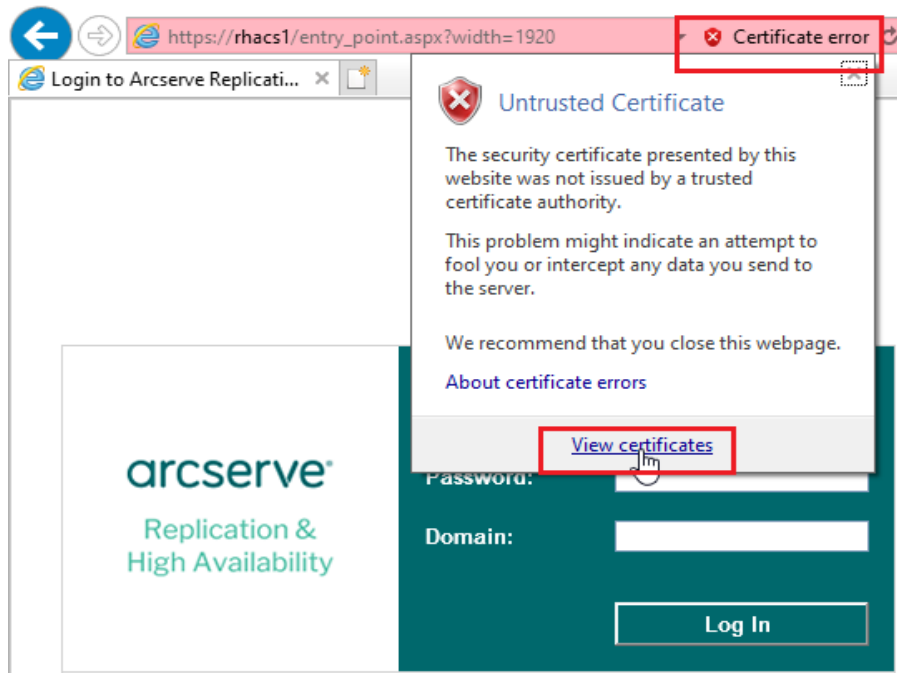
https://rhacs1/entry_point.aspx?width=1920

Certificate error

Login to Arcserve Replicati... ×

Untrusted Certificate

The security certificate presented by this website was not issued by a trusted certificate authority.

This problem might indicate an attempt to fool you or intercept any data you send to the server.

We recommend that you close this webpage.

About certificate errors

View certificates

arcserve®

Replication & High Availability

Password:

Domain:

Log In